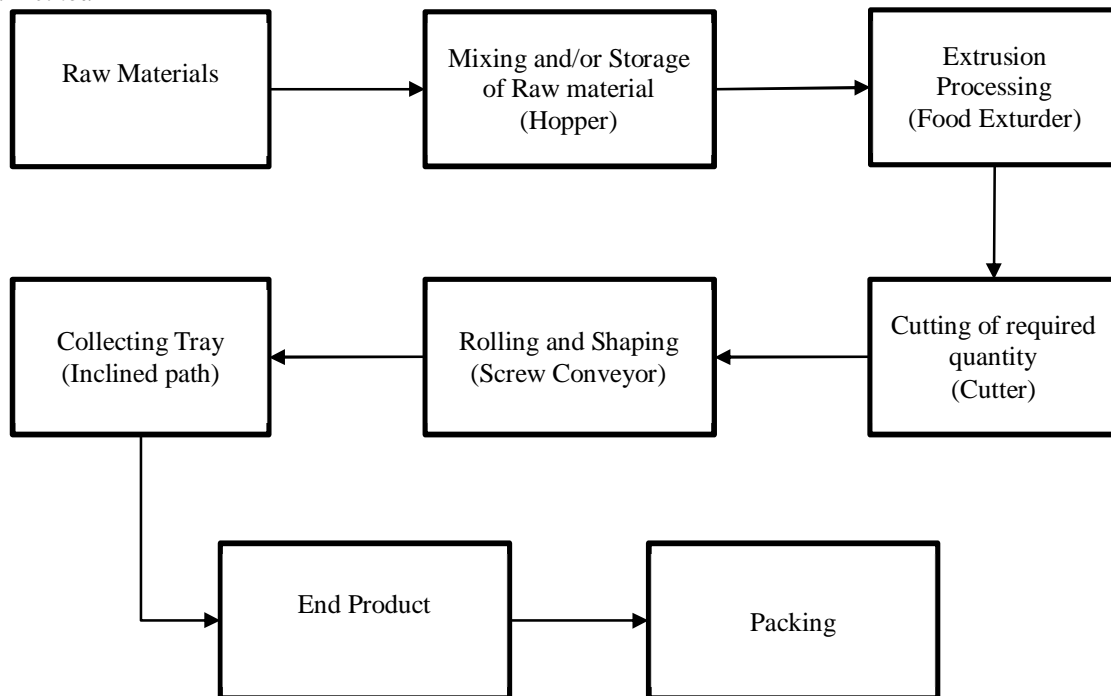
Raw Materials

Mixing and/or Storage of Raw material (Hopper)

Extrusion Processing (Food Exturder)

Cutting of required quantity (Cutter)

Rolling and Shaping (Screw Conveyor)

Collecting Tray (Inclined path)

End Product

Packing